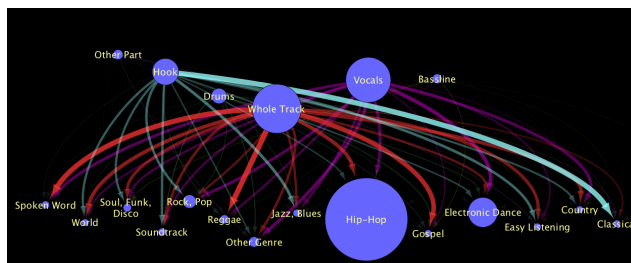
Other Part
Hook
Vocals
Bassline
Drums
Whole Track
Spoken Word
World
Soul, Funk, Disco
Rock, Pop
Soundtrack
Reggae
Jazz, Blues
Other Genre
Hip-Hop
Gospel
Electronic Dance
Easy Listening
Country
Classica